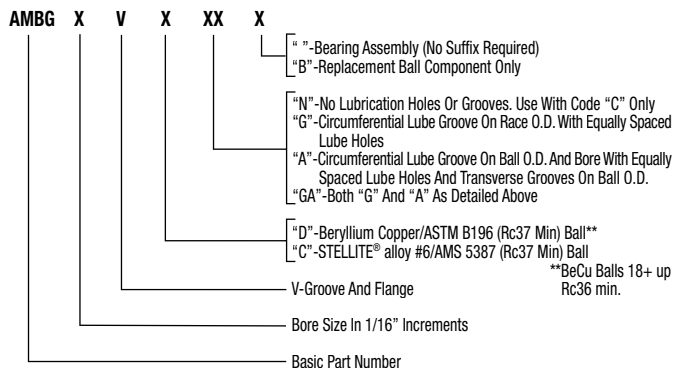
AMBG X V X XX X

" "-Bearing Assembly (No Suffix Required)
"B"-Replacement Ball Component Only

"N"-No Lubrication Holes Or Grooves. Use With Code "C" Only
"G"-Circumferential Lube Groove On Race O.D. With Equally Spaced Lube Holes
"A"-Circumferential Lube Groove On Ball O.D. And Bore With Equally Spaced Lube Holes And Transverse Grooves On Ball O.D.
"GA"-Both "G" And "A" As Detailed Above

"D"-Beryllium Copper/ASTM B196 (Rc37 Min) Ball**
"C"-STELLITE® alloy #6/AMS 5387 (Rc37 Min) Ball

**BeCu Balls 18+ up Rc36 min.

V-Groove And Flange

Bore Size In 1/16" Increments

Basic Part Number